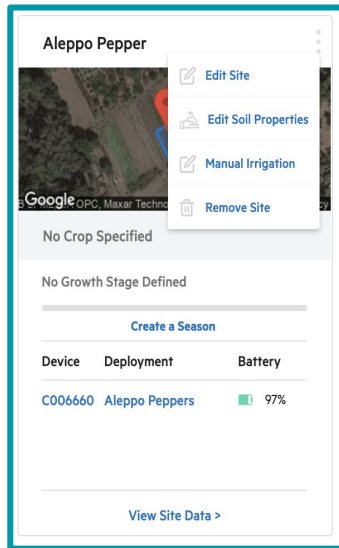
Aleppo Pepper

Edit Site

Edit Soil Properties

Manual Irrigation

Remove Site

Google OPC, Maxar Techno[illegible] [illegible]cy

No Crop Specified

No Growth Stage Defined

Create a Season

| Device | Deployment | Battery |
|---|---|---|
| C006660 | Aleppo Peppers | 97% |

View Site Data >